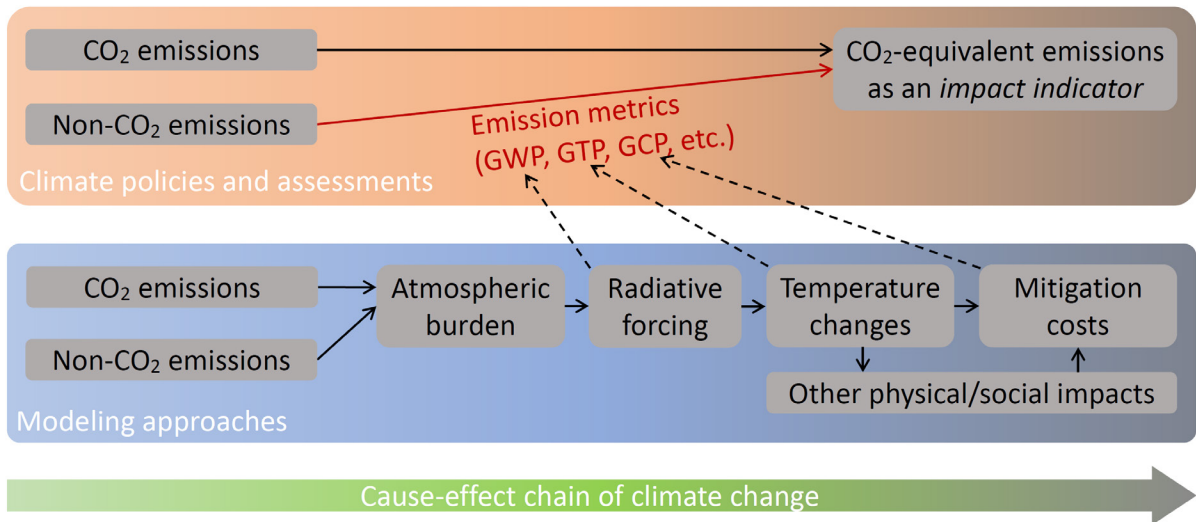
$CO_2$ emissions

Non-$CO_2$ emissions

$CO_2$-equivalent emissions as an *impact indicator*

Emission metrics (GWP, GTP, GCP, etc.)

Climate policies and assessments

$CO_2$ emissions

Non-$CO_2$ emissions

Atmospheric burden

Radiative forcing

Temperature changes

Mitigation costs

Other physical/social impacts

Modeling approaches

Cause-effect chain of climate change